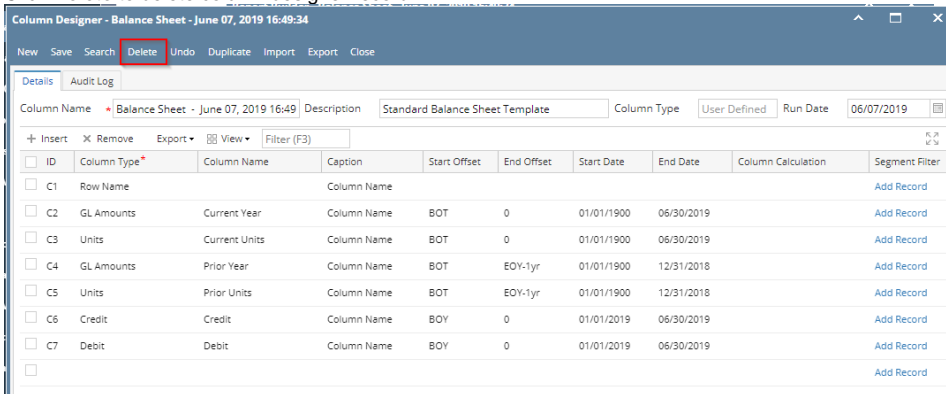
Column Designer - Balance Sheet - June 07, 2019 16:49:34

New Save Search Delete Undo Duplicate Import Export Close

Details Audit Log

Column Name * Balance Sheet - June 07, 2019 16:49 Description Standard Balance Sheet Template Column Type User Defined Run Date 06/07/2019

+ Insert × Remove Export ▾ View ▾ Filter (F3)

| | ID | Column Type* | Column Name | Caption | Start Offset | End Offset | Start Date | End Date | Column Calculation | Segment Filter |
|---|---|---|---|---|---|---|---|---|---|---|
| | C1 | Row Name | | Column Name | | | | | | Add Record |
| | C2 | GL Amounts | Current Year | Column Name | BOT | 0 | 01/01/1900 | 06/30/2019 | | Add Record |
| | C3 | Units | Current Units | Column Name | BOT | 0 | 01/01/1900 | 06/30/2019 | | Add Record |
| | C4 | GL Amounts | Prior Year | Column Name | BOT | EOY-1yr | 01/01/1900 | 12/31/2018 | | Add Record |
| | C5 | Units | Prior Units | Column Name | BOT | EOY-1yr | 01/01/1900 | 12/31/2018 | | Add Record |
| | C6 | Credit | Credit | Column Name | BOY | 0 | 01/01/2019 | 06/30/2019 | | Add Record |
| | C7 | Debit | Debit | Column Name | BOY | 0 | 01/01/2019 | 06/30/2019 | | Add Record |
| | | | | | | | | | | Add Record |